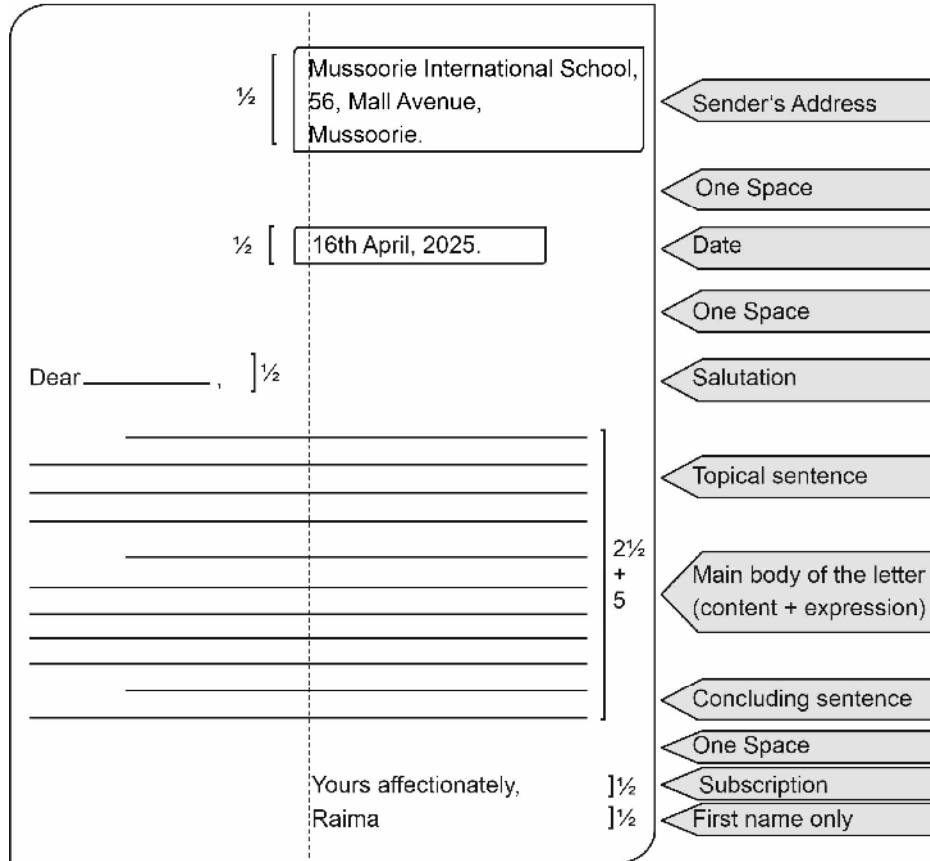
½ Mussoorie International School,
56, Mall Avenue,
Mussoorie.

Sender's Address

One Space

½ 16th April, 2025.

Date

One Space

Dear \_\_\_\_\_\_\_\_\_\_, ½

Salutation

Topical sentence

$2\frac{1}{2}$ + 5

Main body of the letter (content + expression)

Concluding sentence

One Space

Yours affectionately, ½

Subscription

Raima ½

First name only